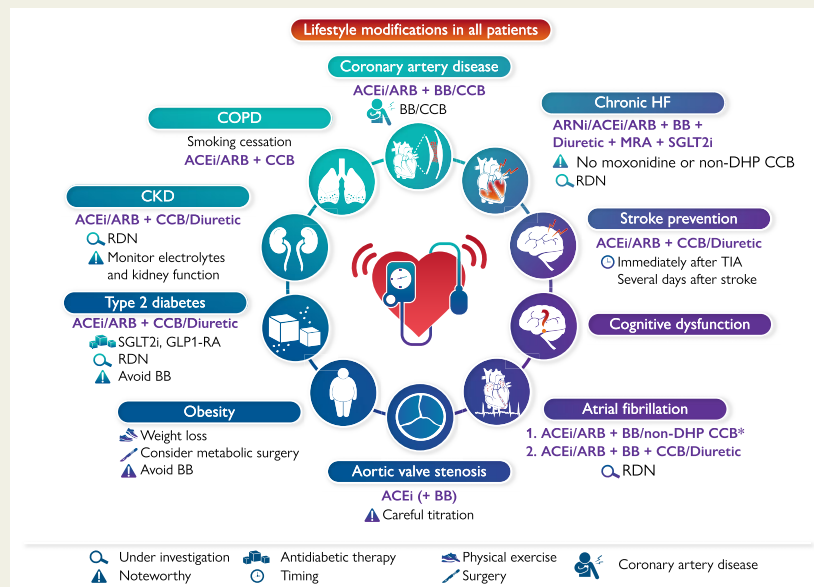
Lifestyle modifications in all patients

Coronary artery disease
ACEi/ARB + BB/CCB
BB/CCB

Chronic HF
ARNi/ACEi/ARB + BB + Diuretic + MRA + SGLT2i
No moxonidine or non-DHP CCB
RDN

COPD
Smoking cessation
ACEi/ARB + CCB

CKD
ACEi/ARB + CCB/Diuretic
RDN
Monitor electrolytes and kidney function

Stroke prevention
ACEi/ARB + CCB/Diuretic
Immediately after TIA
Several days after stroke

Type 2 diabetes
ACEi/ARB + CCB/Diuretic
SGLT2i, GLP1-RA
RDN
Avoid BB

Cognitive dysfunction

Obesity
Weight loss
Consider metabolic surgery
Avoid BB

Atrial fibrillation
1. ACEi/ARB + BB/non-DHP CCB*
2. ACEi/ARB + BB + CCB/Diuretic
RDN

Aortic valve stenosis
ACEi (+ BB)
Careful titration

Under investigation
Noteworthy
Antidiabetic therapy
Timing
Physical exercise
Surgery
Coronary artery disease